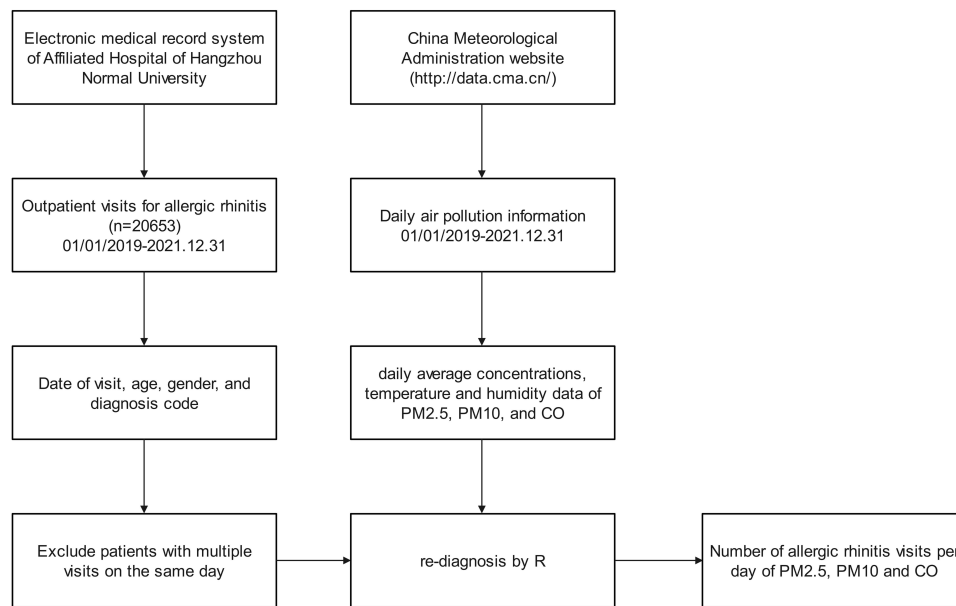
Electronic medical record system of Affiliated Hospital of Hangzhou Normal University

China Meteorological Administration website (http://data.cma.cn/)

Outpatient visits for allergic rhinitis (n=20653) 01/01/2019-2021.12.31

Daily air pollution information 01/01/2019-2021.12.31

Date of visit, age, gender, and diagnosis code

daily average concentrations, temperature and humidity data of PM2.5, PM10, and CO

Exclude patients with multiple visits on the same day

re-diagnosis by R

Number of allergic rhinitis visits per day of PM2.5, PM10 and CO